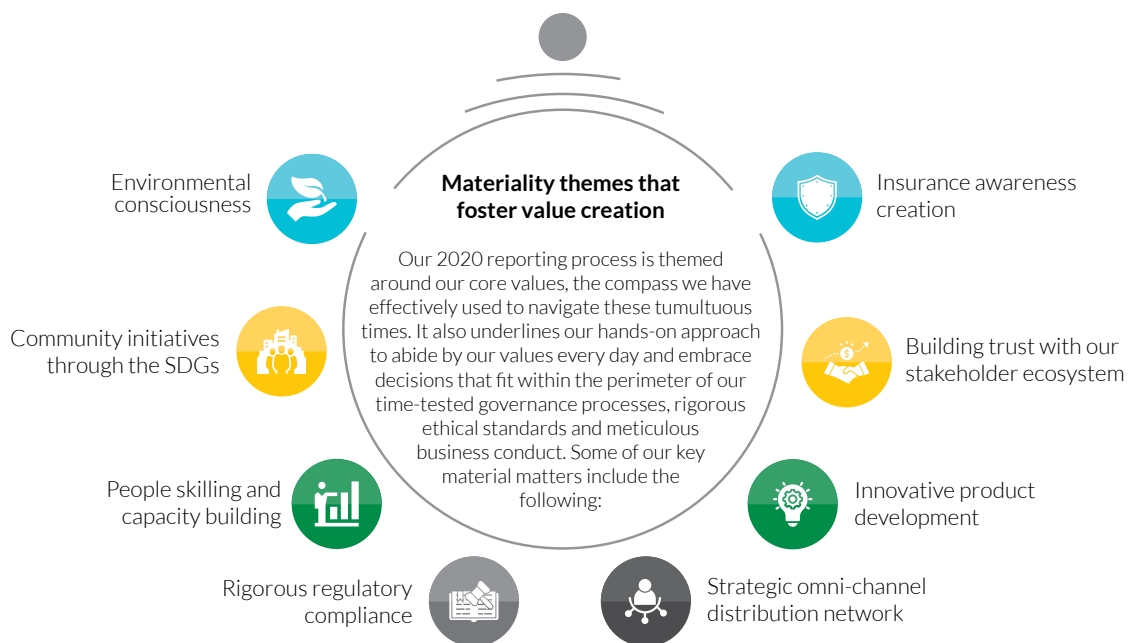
Environmental consciousness

Materiality themes that foster value creation

Our 2020 reporting process is themed around our core values, the compass we have effectively used to navigate these tumultuous times. It also underlines our hands-on approach to abide by our values every day and embrace decisions that fit within the perimeter of our time-tested governance processes, rigorous ethical standards and meticulous business conduct. Some of our key material matters include the following:

Insurance awareness creation

Community initiatives through the SDGs

Building trust with our stakeholder ecosystem

People skilling and capacity building

Innovative product development

Rigorous regulatory compliance

Strategic omni-channel distribution network